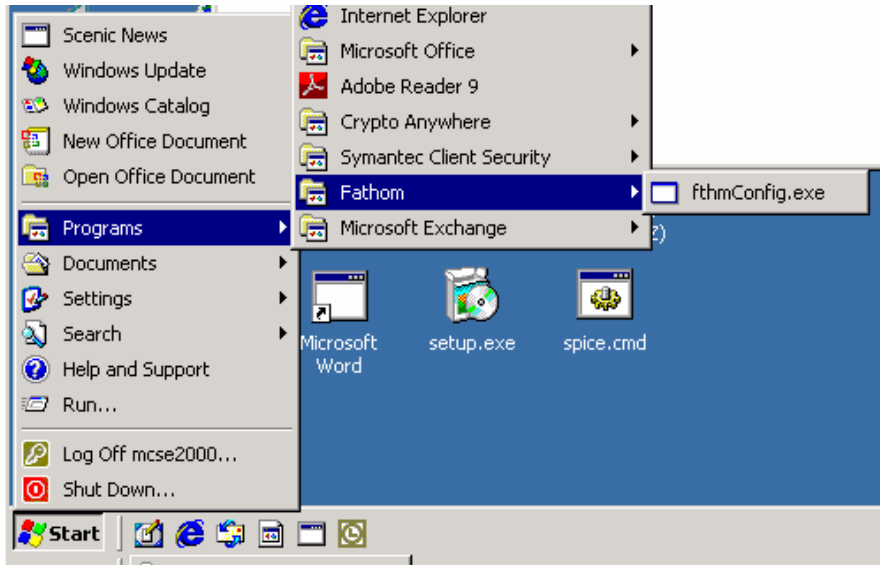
Scenic News
Windows Update
Windows Catalog
New Office Document
Open Office Document
Programs
Documents
Settings
Search
Help and Support
Run...
Log Off mcse2000...
Shut Down...

Internet Explorer
Microsoft Office
Adobe Reader 9
Crypto Anywhere
Symantec Client Security
Fathom
Microsoft Exchange

fthmConfig.exe

z)

Microsoft Word
setup.exe
spice.cmd

Start